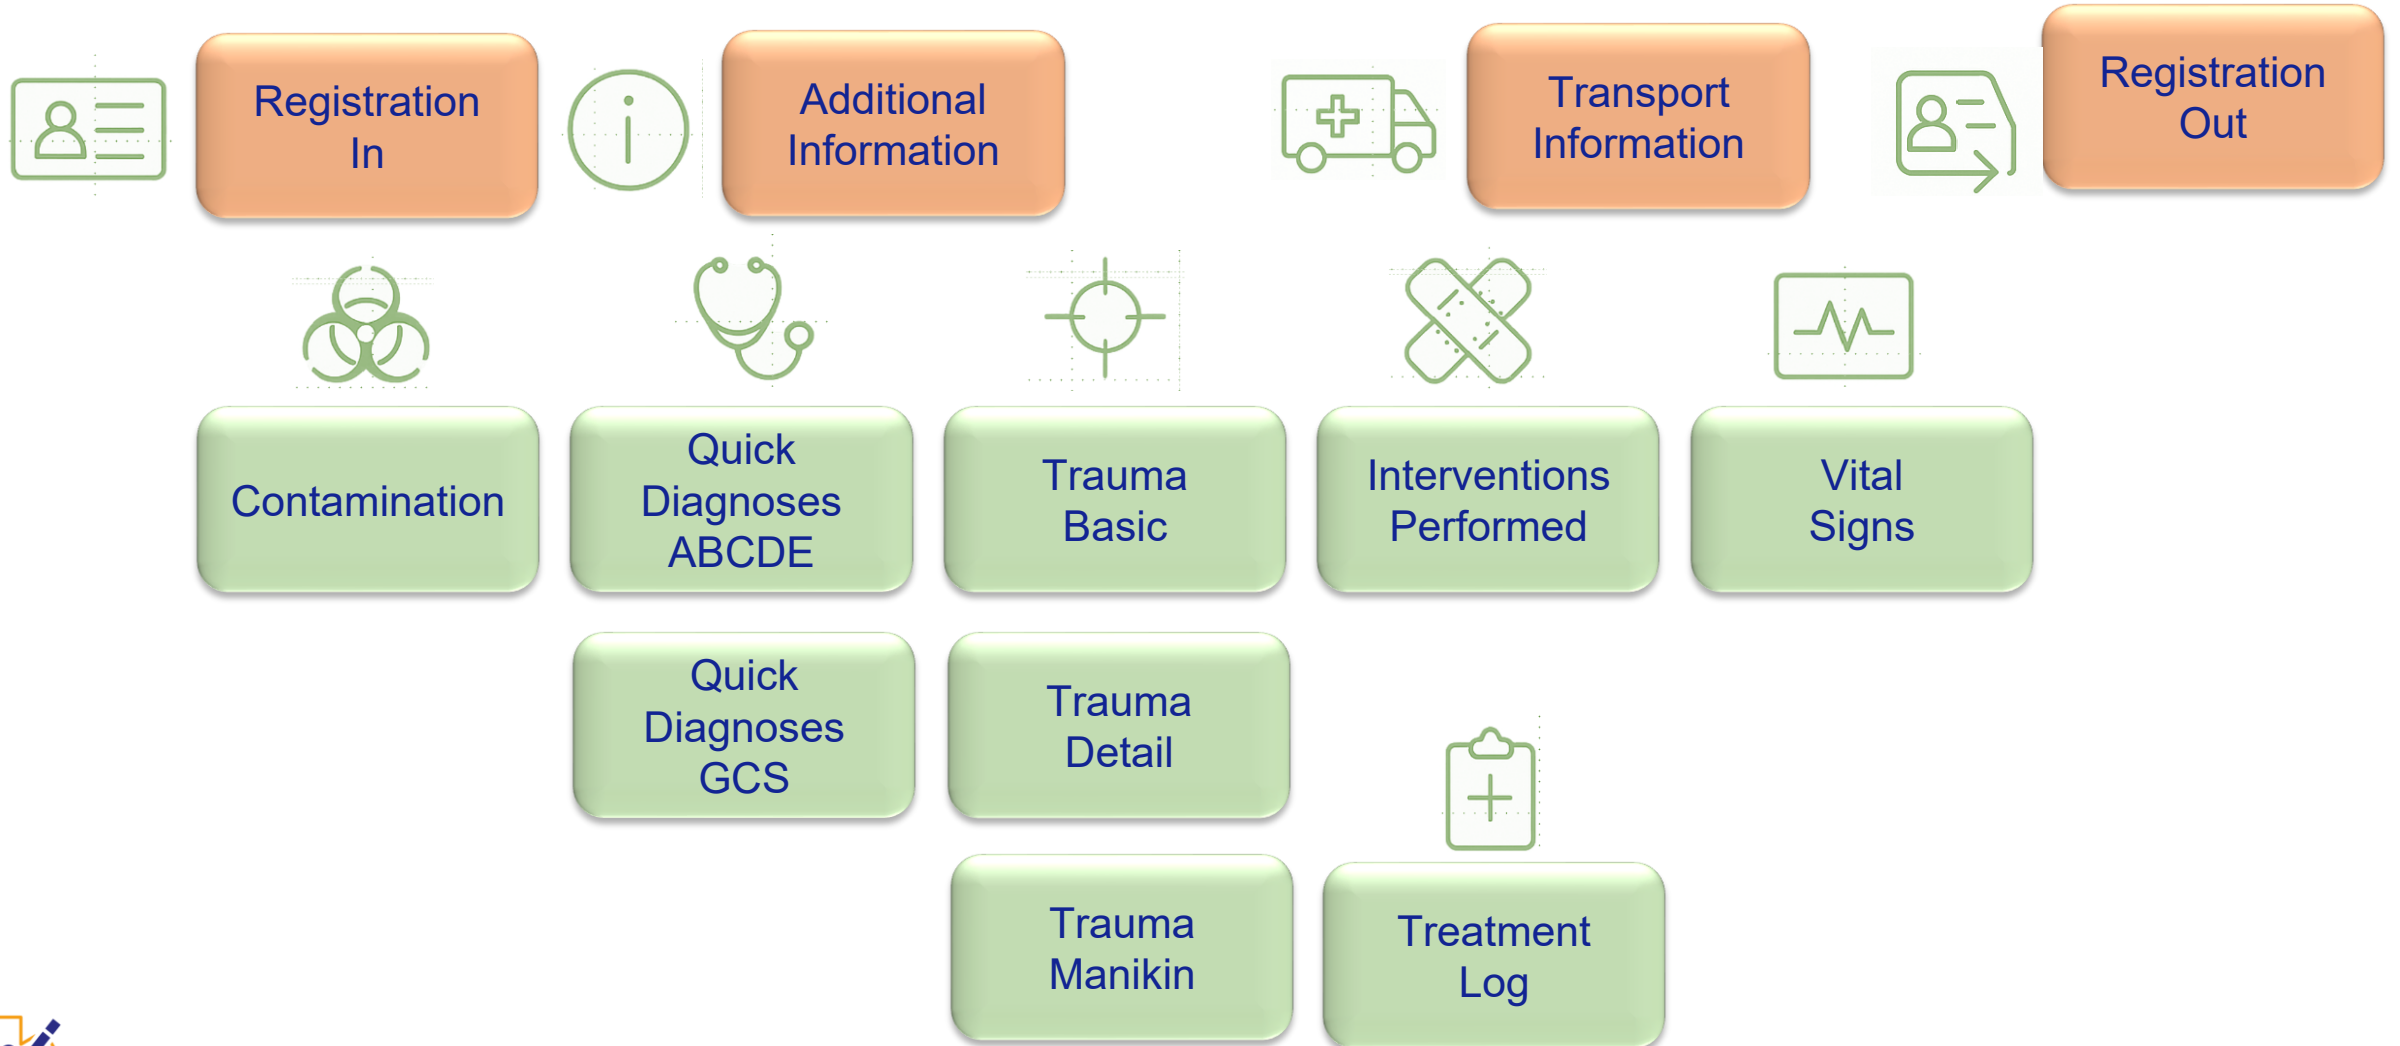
Registration In

Additional Information

Transport Information

Registration Out

Contamination

Quick Diagnoses ABCDE

Trauma Basic

Interventions Performed

Vital Signs

Quick Diagnoses GCS

Trauma Detail

Trauma Manikin

Treatment Log